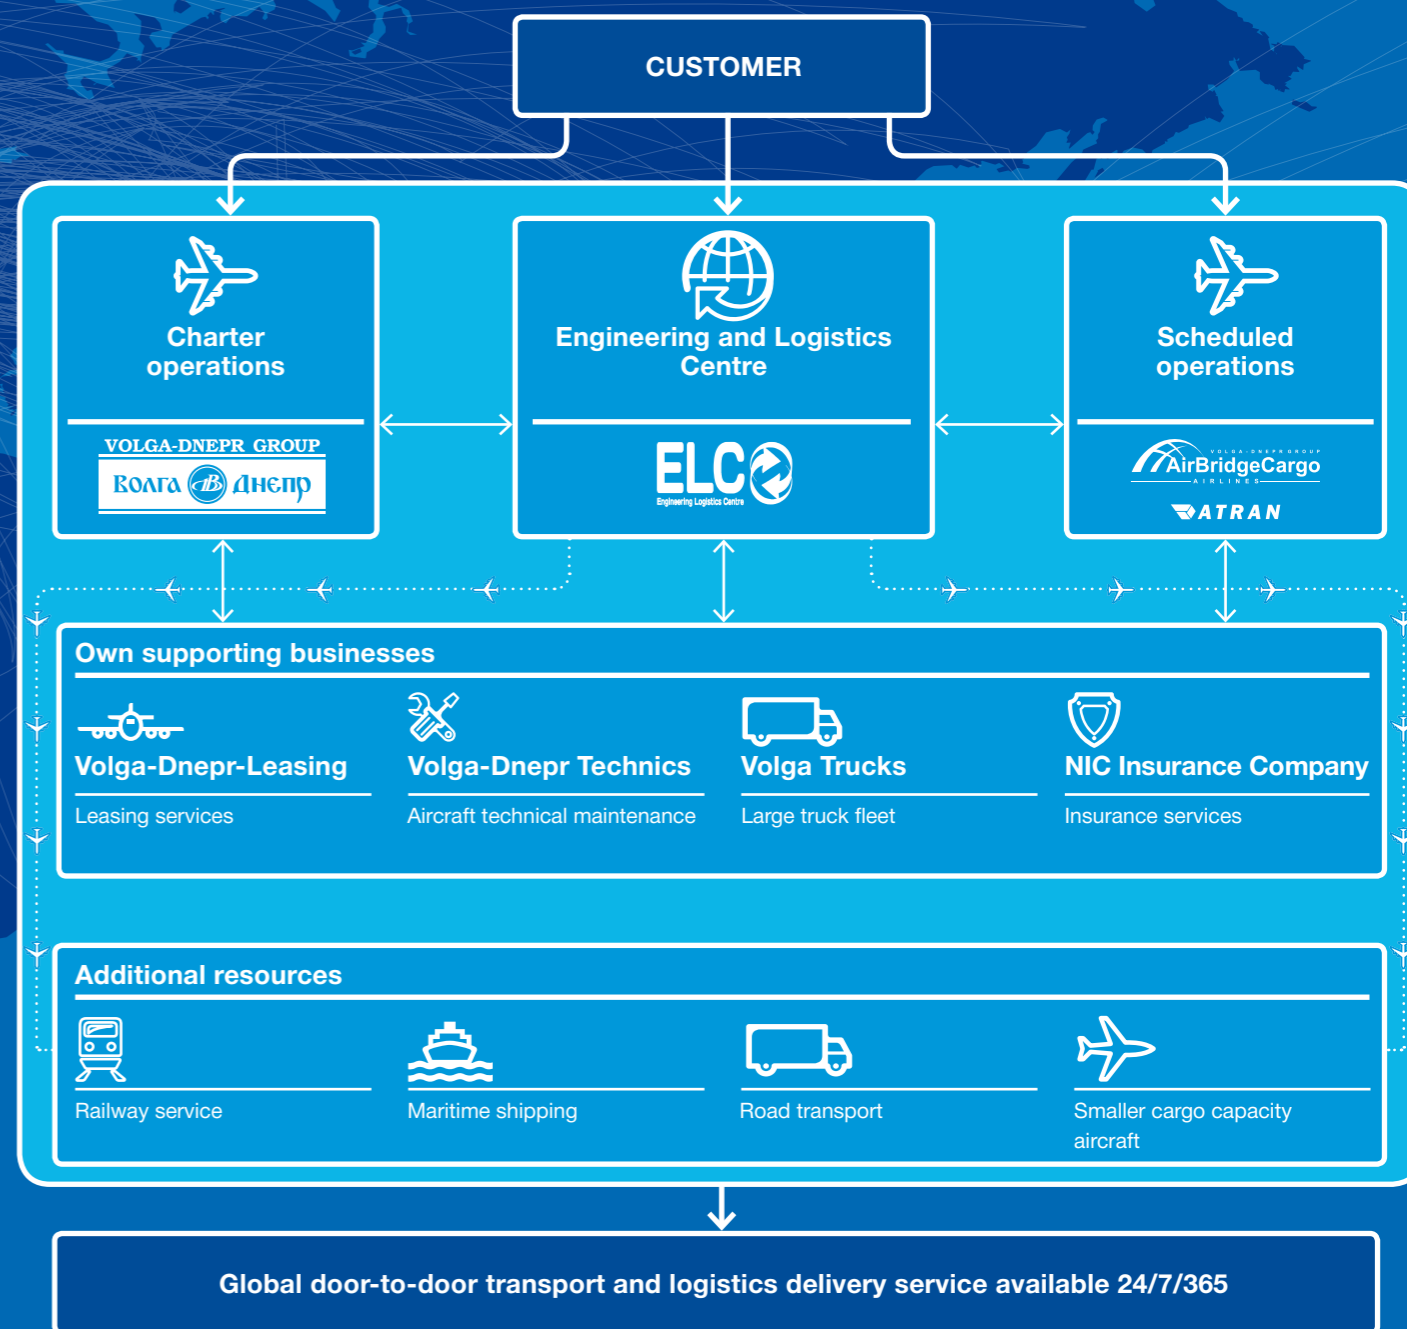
CUSTOMER

Charter operations

VOLGA-DNEPR GROUP
Волга Днепр

Engineering and Logistics Centre

ELC
Engineering Logistics Centre

Scheduled operations

VOLGA-DNEPR GROUP
AirBridgeCargo
AIRLINES
ATRAN

Own supporting businesses

Volga-Dnepr-Leasing
Leasing services

Volga-Dnepr Technics
Aircraft technical maintenance

Volga Trucks
Large truck fleet

NIC Insurance Company
Insurance services

Additional resources

Railway service

Maritime shipping

Road transport

Smaller cargo capacity aircraft

Global door-to-door transport and logistics delivery service available 24/7/365